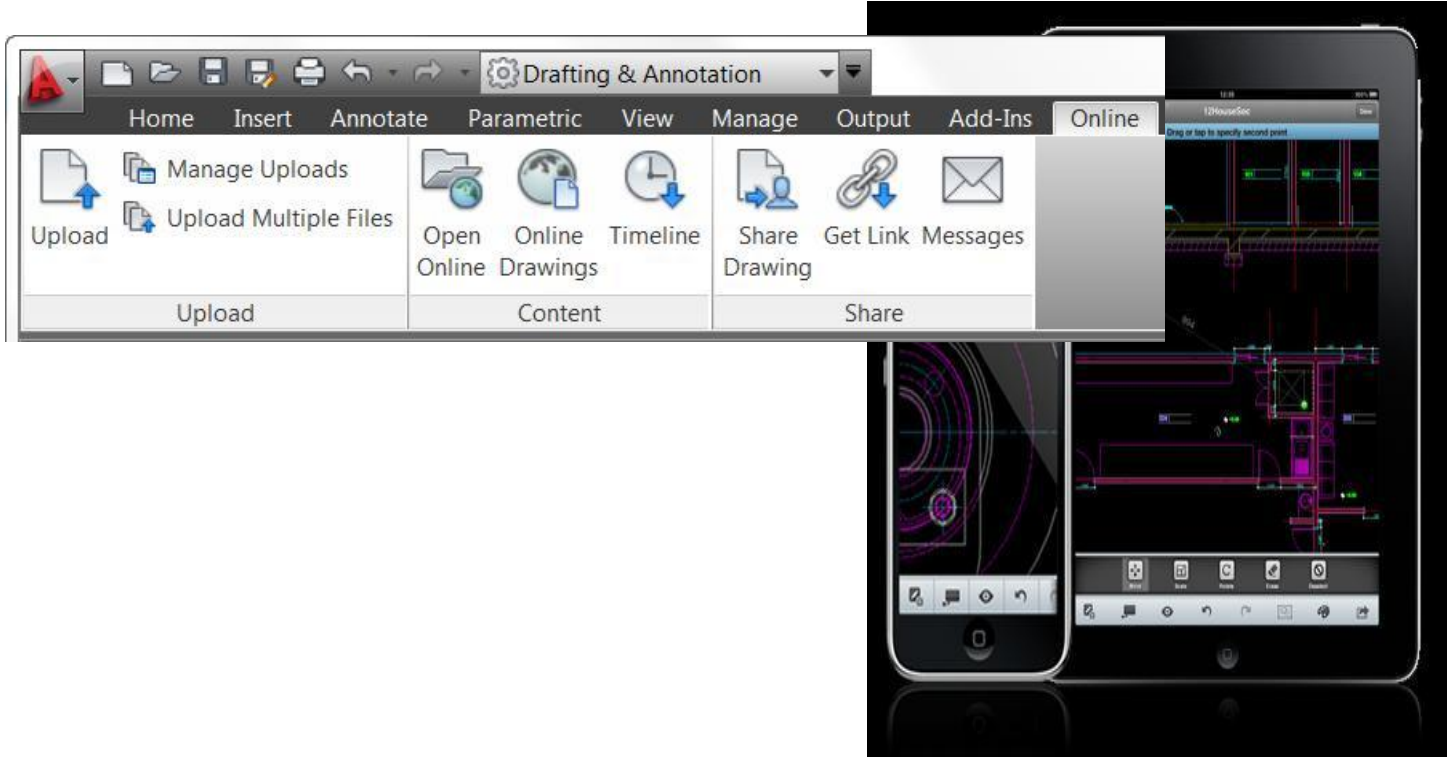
Drafting & Annotation

Home Insert Annotate Parametric View Manage Output Add-Ins Online

Upload
Manage Uploads
Upload Multiple Files
Upload

Open Online
Online Drawings
Timeline
Content

Share Drawing
Get Link
Messages
Share

12HouseSec
Done
Drag or tap to specify second point

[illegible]